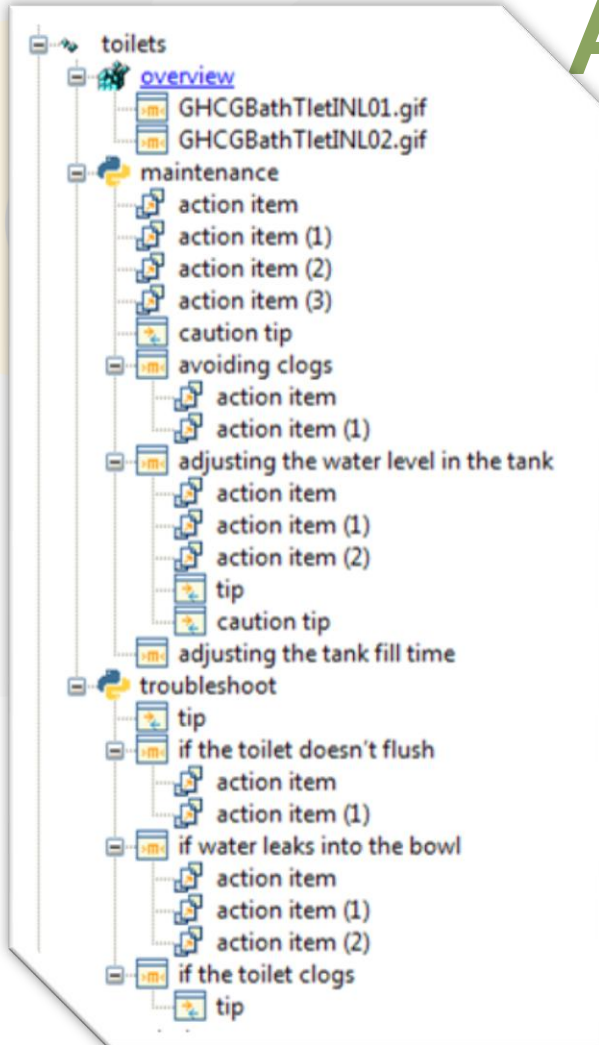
toilets
overview
GHCGBathTIetINL01.gif
GHCGBathTIetINL02.gif
maintenance
action item
action item (1)
action item (2)
action item (3)
caution tip
avoiding clogs
action item
action item (1)
adjusting the water level in the tank
action item
action item (1)
action item (2)
tip
caution tip
adjusting the tank fill time
troubleshoot
tip
if the toilet doesn't flush
action item
action item (1)
if water leaks into the bowl
action item
action item (1)
action item (2)
if the toilet clogs
tip